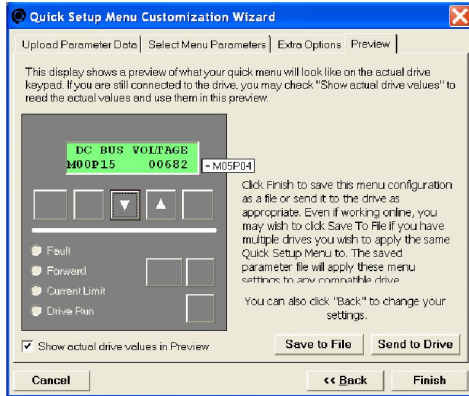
Quick Setup Menu Customization Wizard

Upload Parameter Data | Select Menu Parameters | Extra Options | Preview

This display shows a preview of what your quick menu will look like on the actual drive keypad. If you are still connected to the drive, you may check "Show actual drive values" to read the actual values and use them in this preview.

DC BUS VOLTAGE
M00P15 00682

- M05P04

Click Finish to save this menu configuration as a file or send it to the drive as appropriate. Even if working online, you may wish to click Save To File if you have multiple drives you wish to apply the same Quick Setup Menu to. The saved parameter file will apply these menu settings to any compatible drive.

You can also click "Back" to change your settings.

Fault
Forward
Current Limit
Drive Run

Show actual drive values in Preview

Save to File

Send to Drive

Cancel

<< Back

Finish